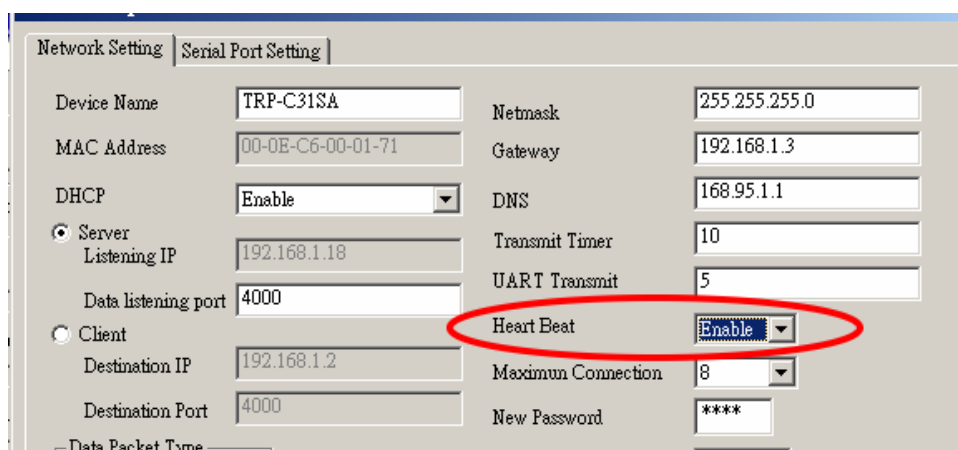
Network Setting | Serial Port Setting

Device Name TRP-C31SA
MAC Address 00-0E-C6-00-01-71
DHCP Enable
Server
Listening IP 192.168.1.18
Data listening port 4000
Client
Destination IP 192.168.1.2
Destination Port 4000
Data Packet Type

Netmask 255.255.255.0
Gateway 192.168.1.3
DNS 168.95.1.1
Transmit Timer 10
UART Transmit 5
Heart Beat Enable
Maximun Connection 8
New Password ****